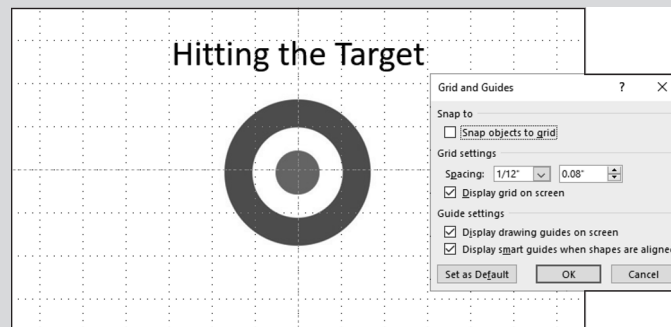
Hitting the Target

Grid and Guides

?

×

Snap to

Snap objects to grid

Grid settings

Spacing: 1/12" 0.08"

Display grid on screen

Guide settings

Display drawing guides on screen

Display smart guides when shapes are aligne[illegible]

Set as Default

OK

Cancel